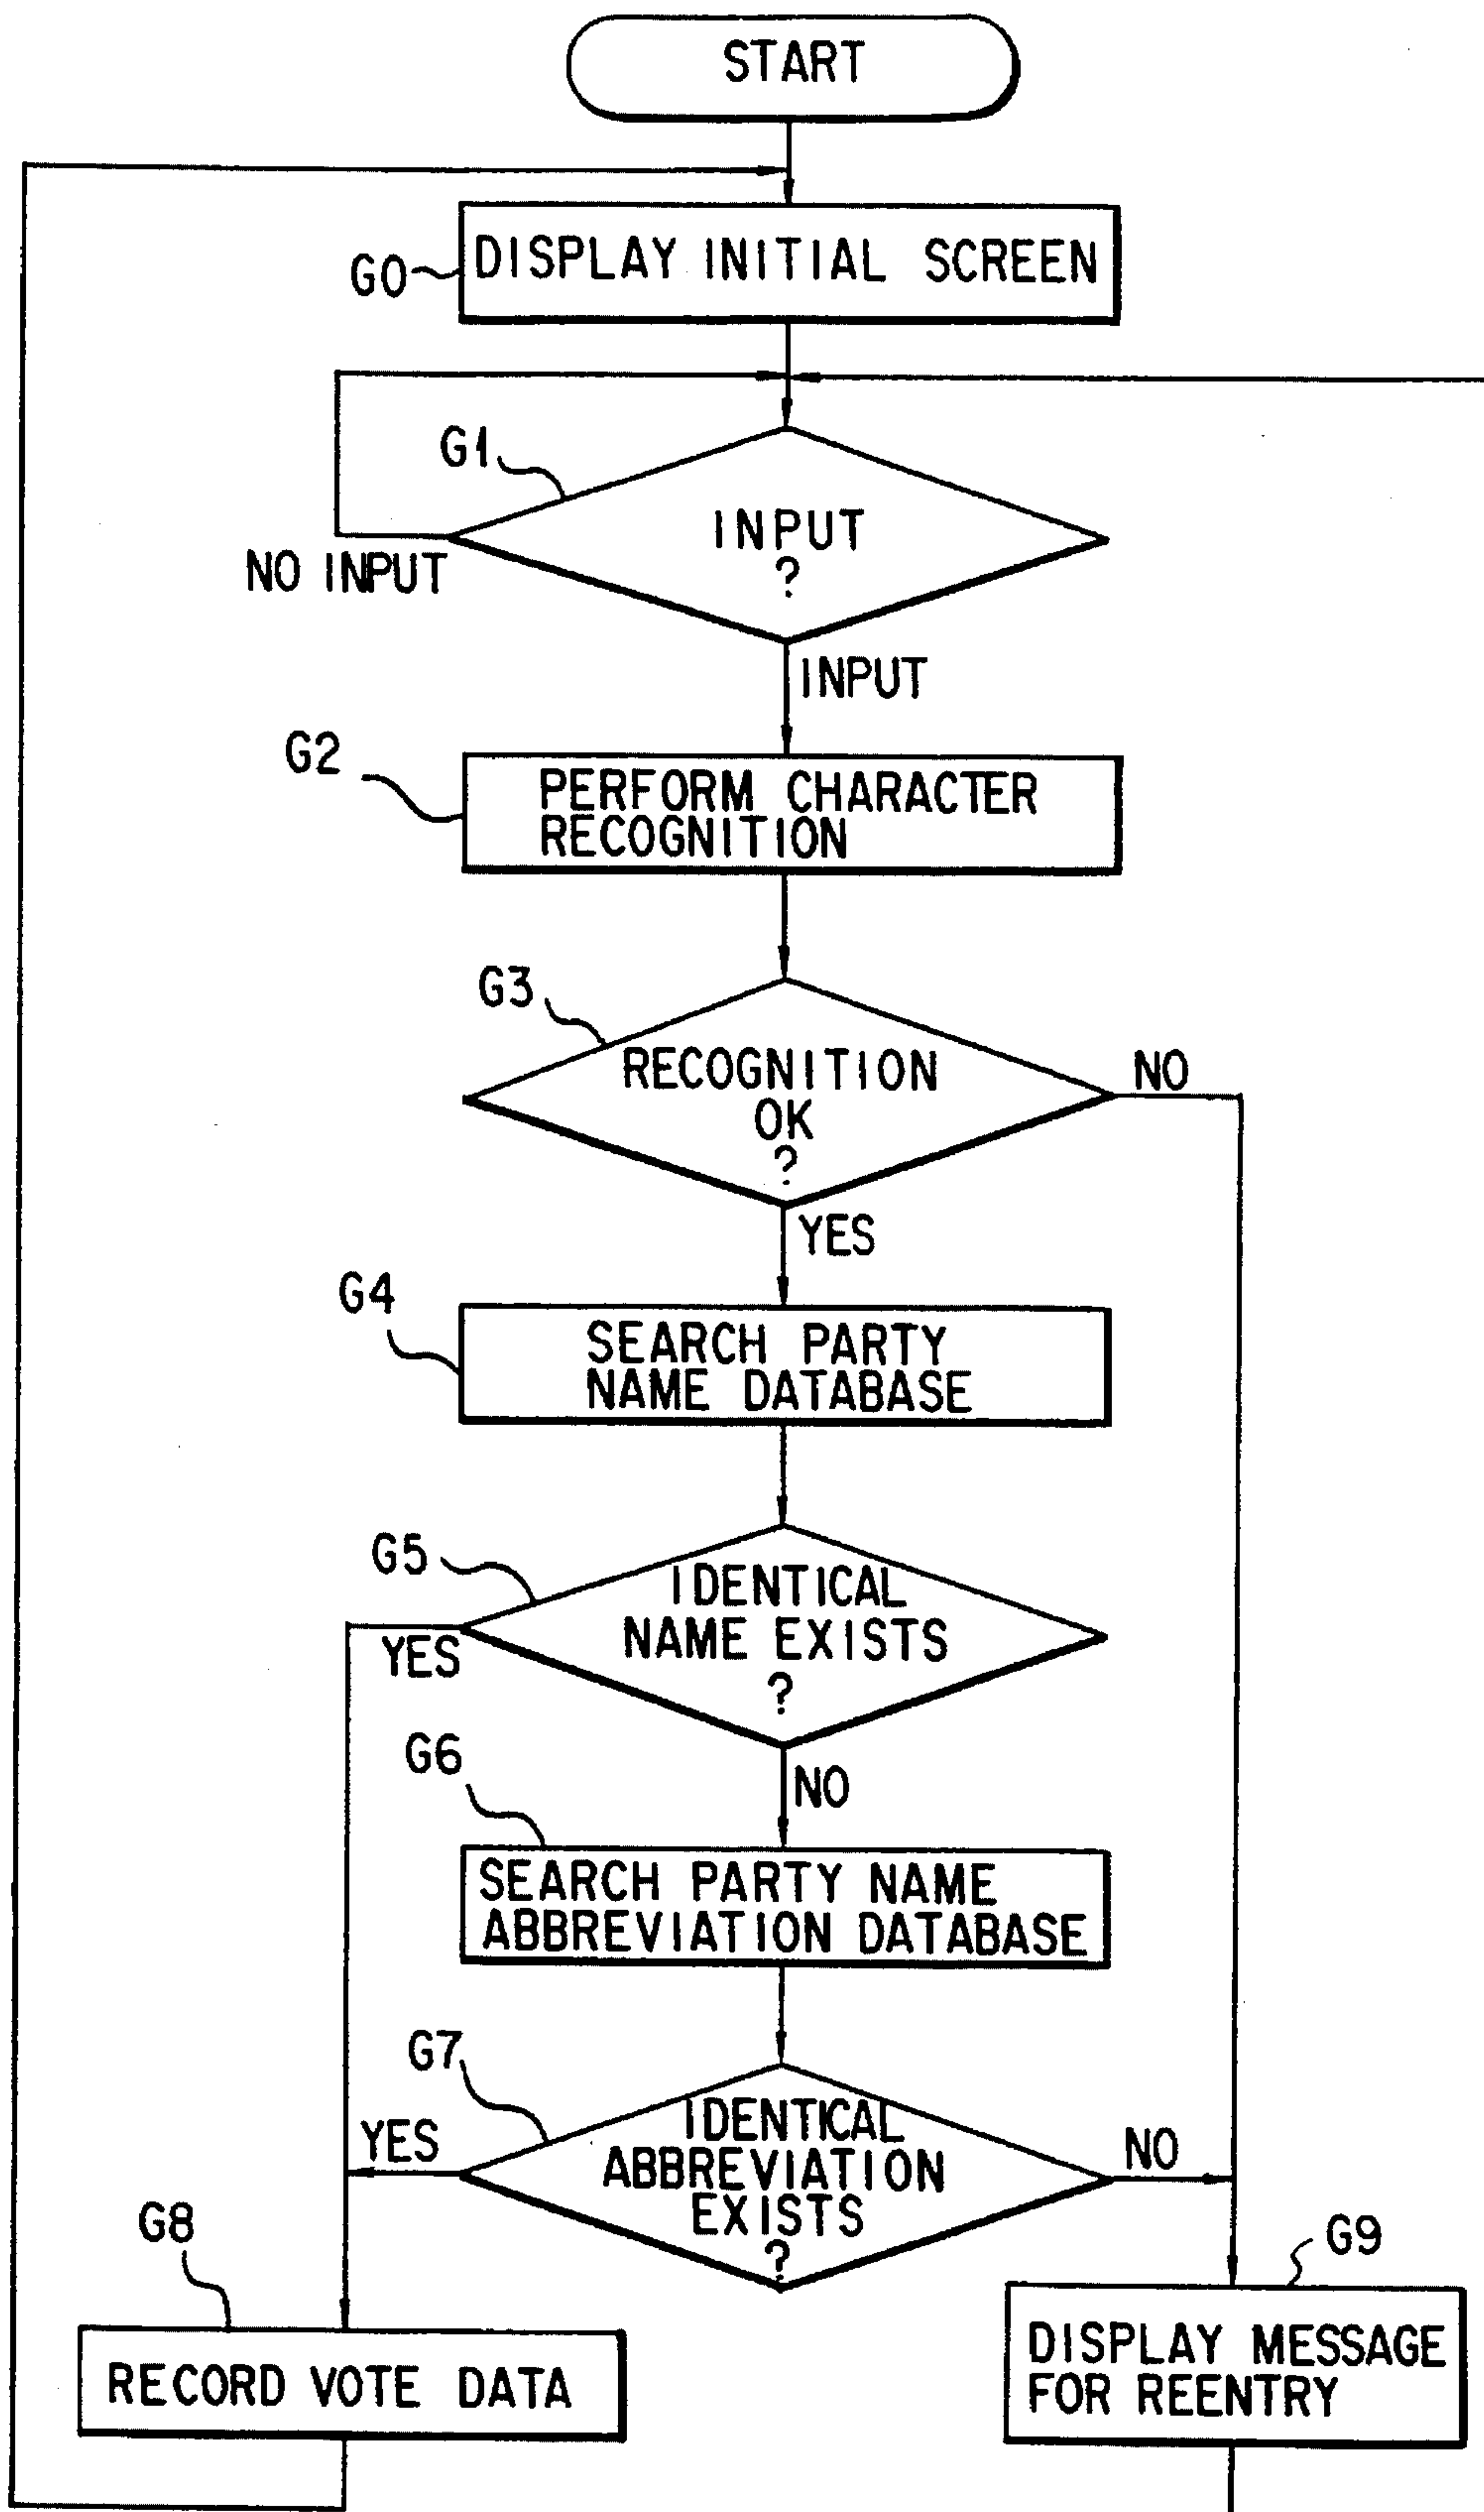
START

G0 DISPLAY INITIAL SCREEN

G1 INPUT ?

NO INPUT

INPUT

G2 PERFORM CHARACTER RECOGNITION

G3 RECOGNITION OK ?

NO

YES

G4 SEARCH PARTY NAME DATABASE

G5 IDENTICAL NAME EXISTS ?

YES

NO

G6 SEARCH PARTY NAME ABBREVIATION DATABASE

G7 IDENTICAL ABBREVIATION EXISTS ?

YES

NO

G8 RECORD VOTE DATA

G9 DISPLAY MESSAGE FOR REENTRY